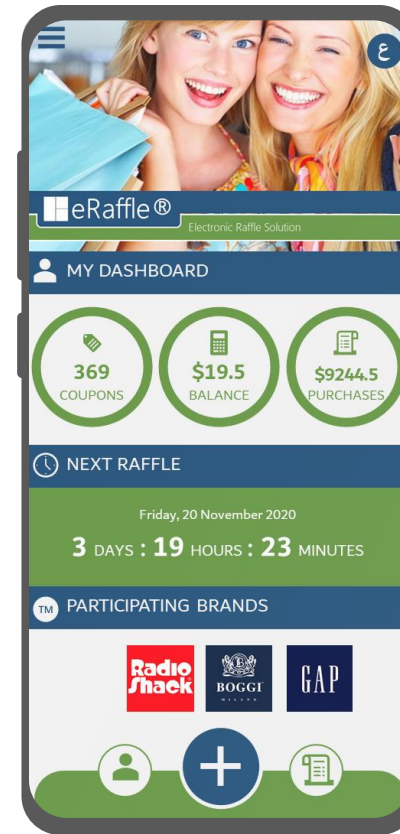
ع

eRaffle®
Electronic Raffle Solution

MY DASHBOARD

369
COUPONS

$19.5
BALANCE

$9244.5
PURCHASES

NEXT RAFFLE

Friday, 20 November 2020
3 DAYS : 19 HOURS : 23 MINUTES

TM PARTICIPATING BRANDS

Radio Shack

BOGGI
MILANO

GAP